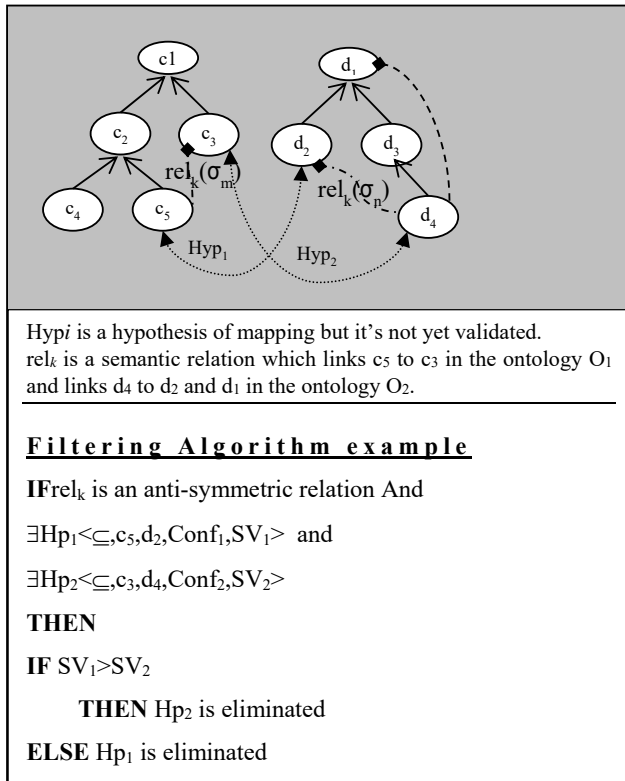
c1

$c_2$

$c_3$

$c_4$

$c_5$

$rel_k(\sigma_m)$

$d_1$

$d_2$

$d_3$

$d_4$

$rel_k(\sigma_n)$

$Hyp_1$

$Hyp_2$

Hyp*i* is a hypothesis of mapping but it's not yet validated.
rel*k* is a semantic relation which links $c_5$ to $c_3$ in the ontology $O_1$ and links $d_4$ to $d_2$ and $d_1$ in the ontology $O_2$.

**Filtering Algorithm example**

**IF**$rel_k$ is an anti-symmetric relation And

$\exists Hp_1 <\subseteq, c_5, d_2, Conf_1, SV_1>$ and

$\exists Hp_2 <\subseteq, c_3, d_4, Conf_2, SV_2>$

**THEN**

**IF** $SV_1 > SV_2$

**THEN** $Hp_2$ is eliminated

**ELSE** $Hp_1$ is eliminated